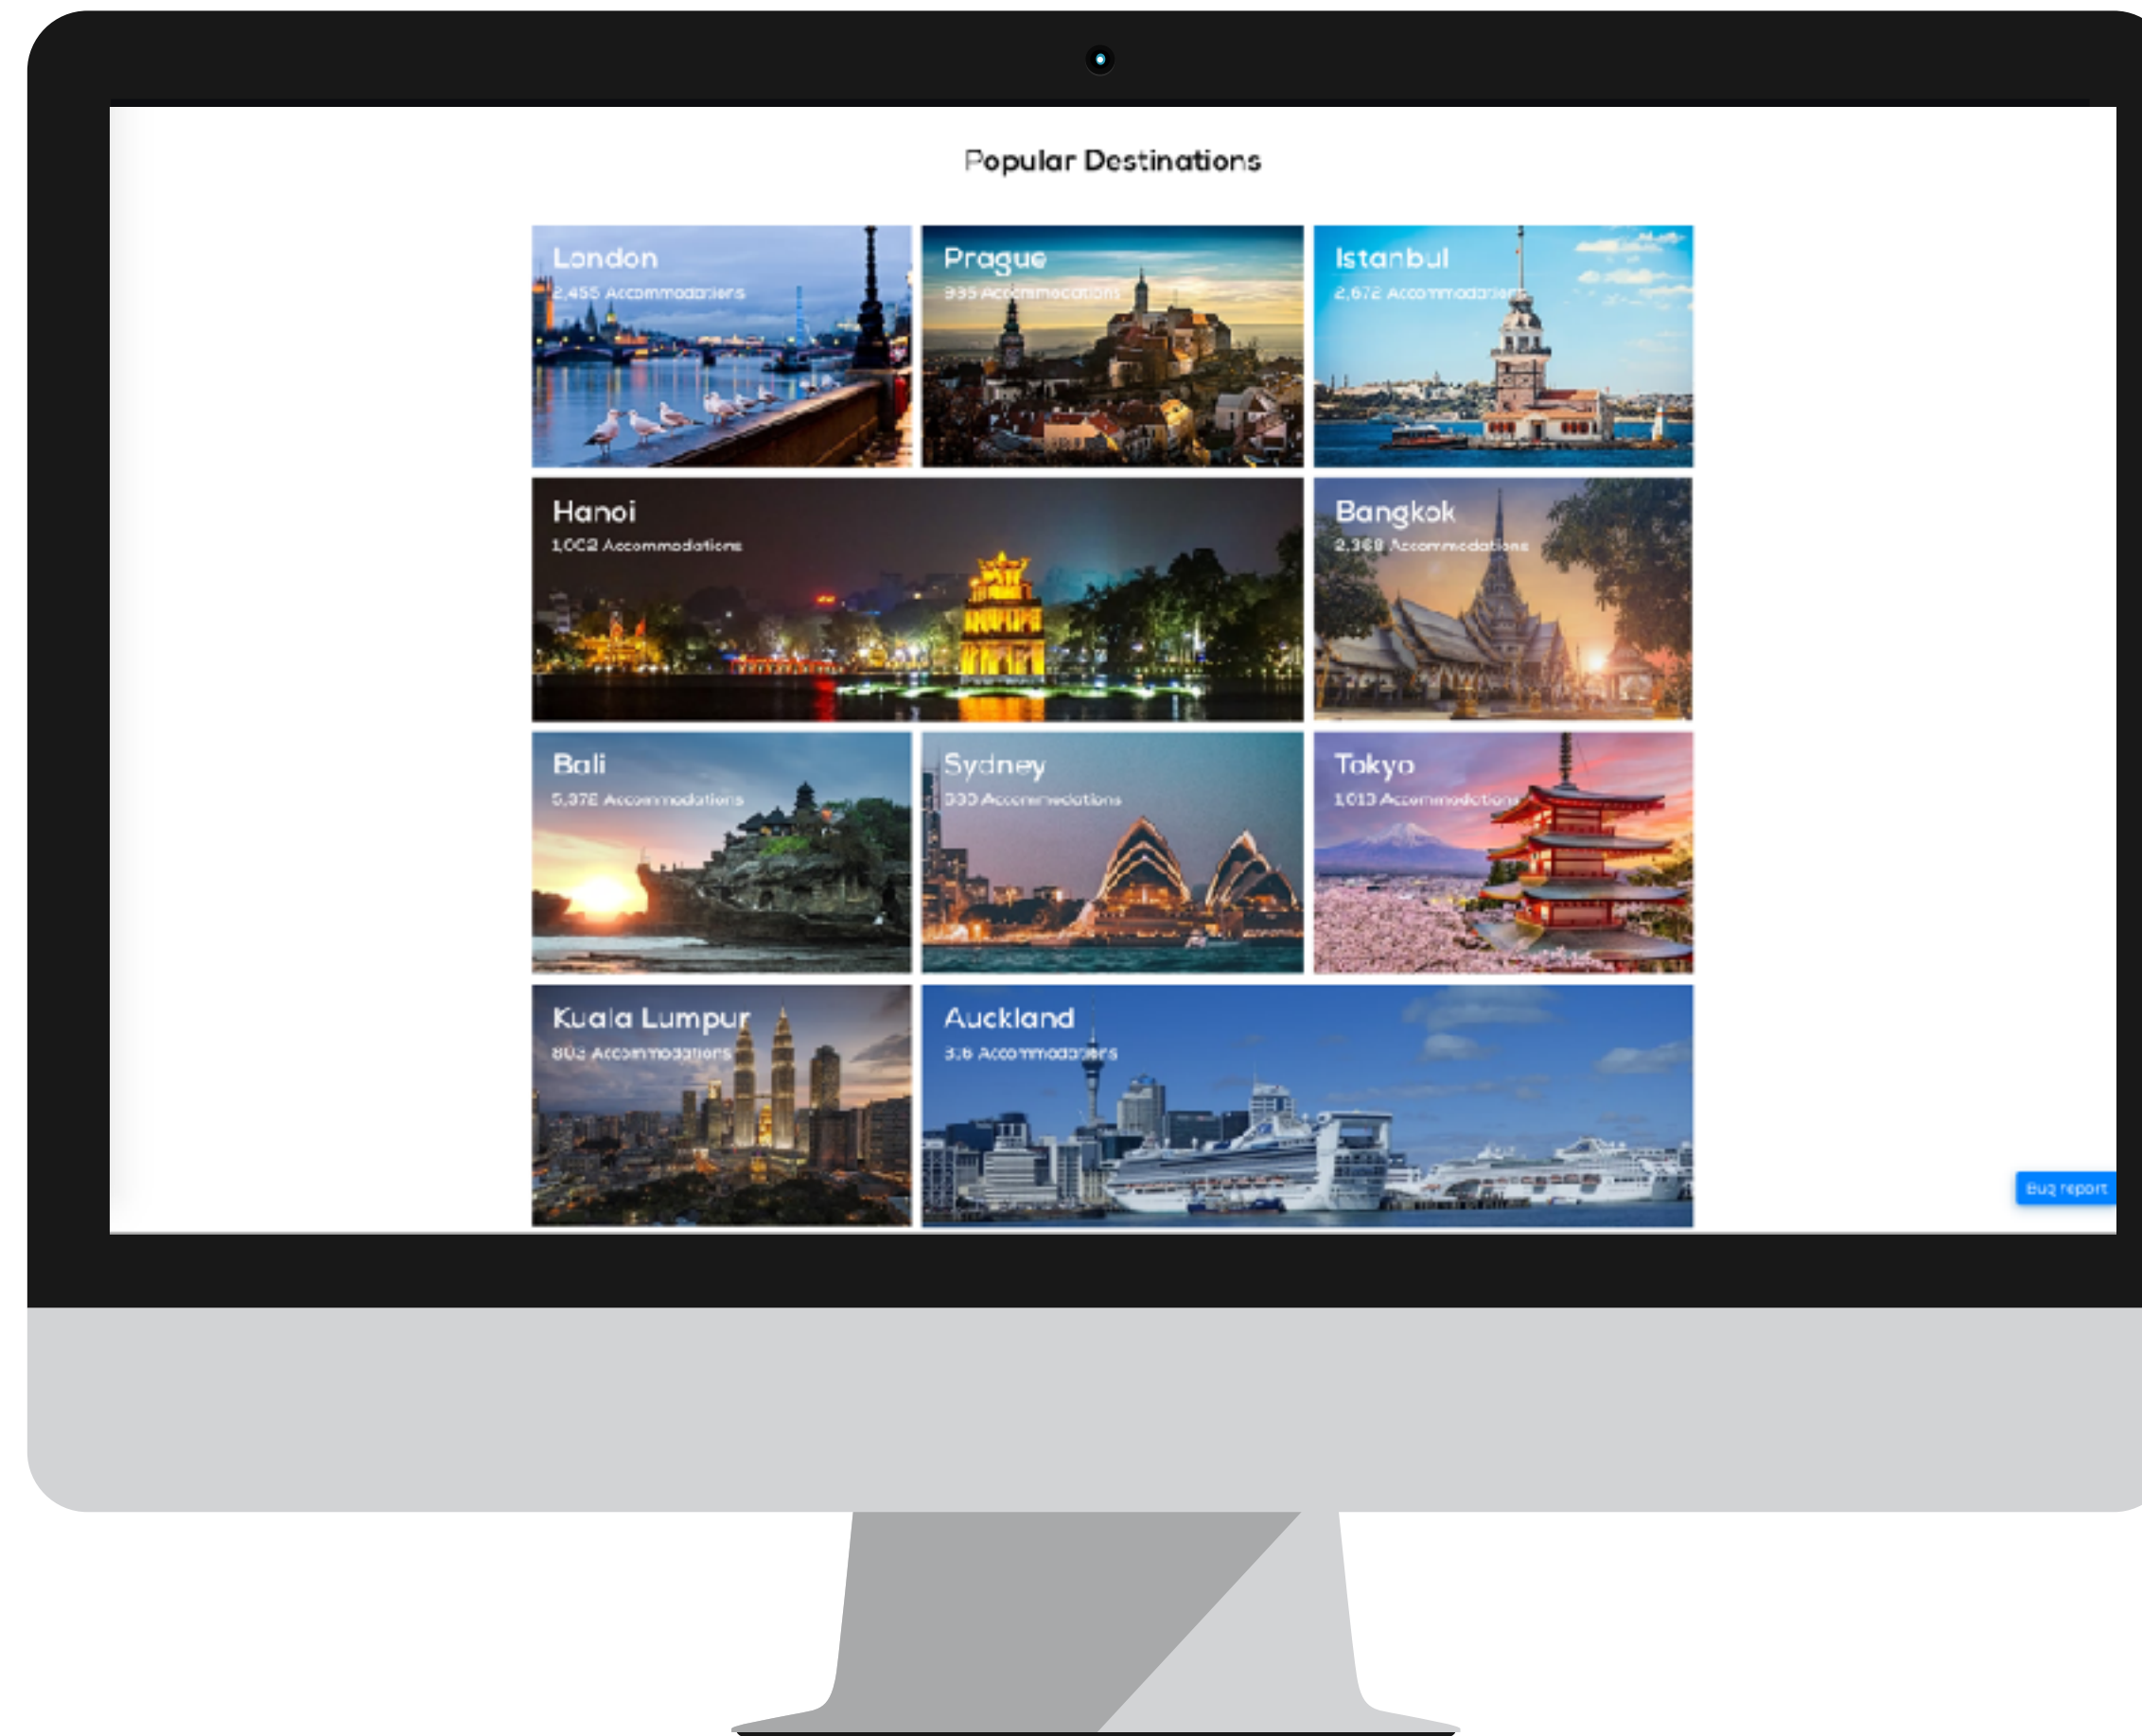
Popular Destinations

London
2,455 Accommodations

Prague
935 Accommodations

Istanbul
2,672 Accommodations

Hanoi
1,002 Accommodations

Bangkok
2,368 Accommodations

Bali
5,378 Accommodations

Sydney
930 Accommodations

Tokyo
1,013 Accommodations

Kuala Lumpur
803 Accommodations

Auckland
3,6 Accommodations

Bug report